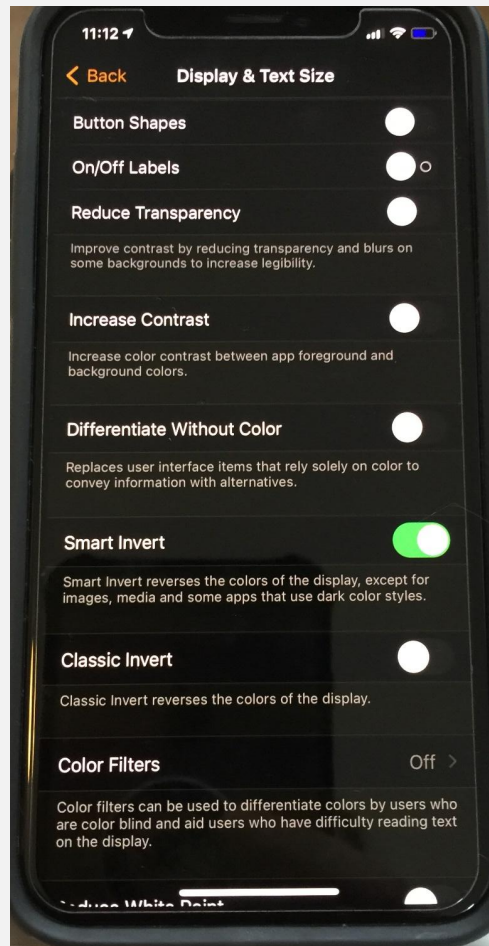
11:12

< Back Display & Text Size

Button Shapes

On/Off Labels

Reduce Transparency

Improve contrast by reducing transparency and blurs on some backgrounds to increase legibility.

Increase Contrast

Increase color contrast between app foreground and background colors.

Differentiate Without Color

Replaces user interface items that rely solely on color to convey information with alternatives.

Smart Invert

Smart Invert reverses the colors of the display, except for images, media and some apps that use dark color styles.

Classic Invert

Classic Invert reverses the colors of the display.

Color Filters Off >

Color filters can be used to differentiate colors by users who are color blind and aid users who have difficulty reading text on the display.

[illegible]